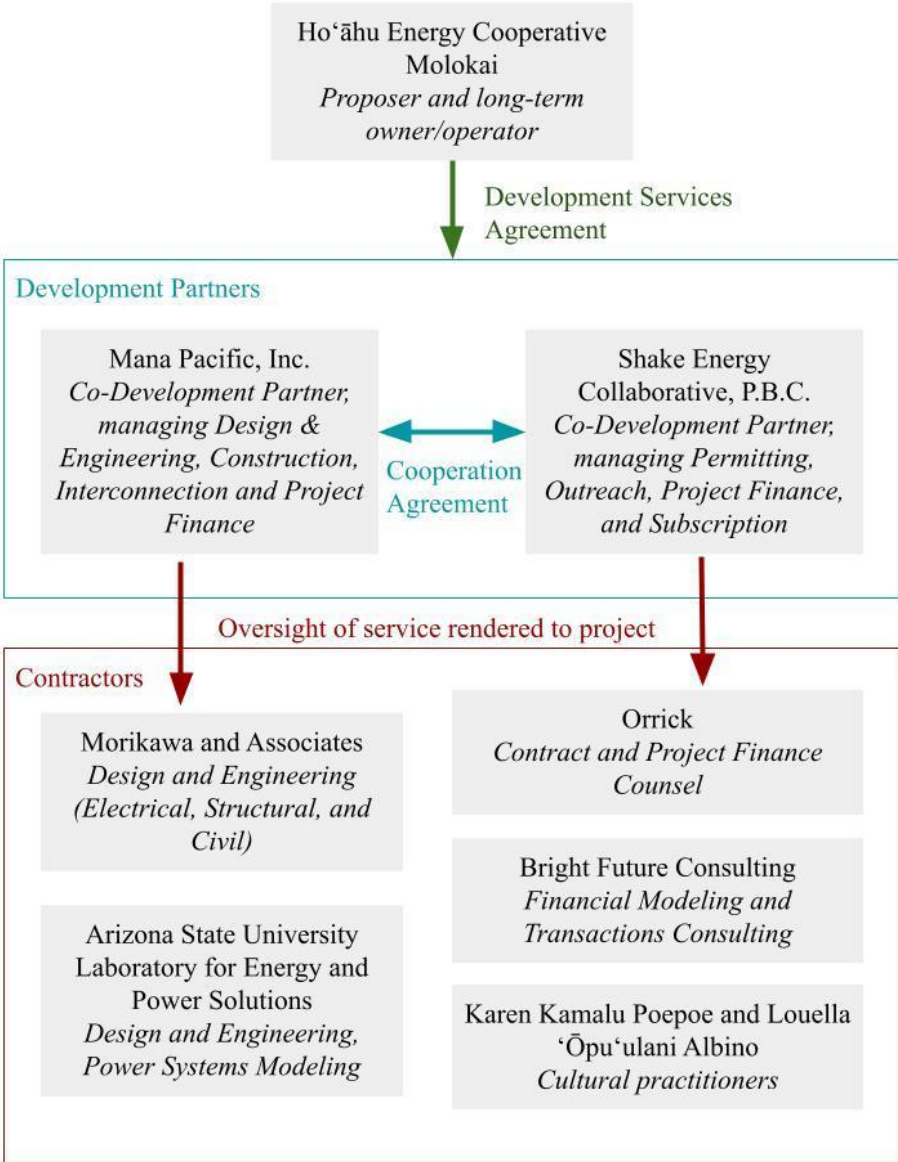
Hoʻāhu Energy Cooperative Molokai
*Proposer and long-term owner/operator*

Development Services Agreement

Development Partners

Mana Pacific, Inc.
*Co-Development Partner, managing Design & Engineering, Construction, Interconnection and Project Finance*

Cooperation Agreement

Shake Energy Collaborative, P.B.C.
*Co-Development Partner, managing Permitting, Outreach, Project Finance, and Subscription*

Oversight of service rendered to project

Contractors

Morikawa and Associates
*Design and Engineering (Electrical, Structural, and Civil)*

Arizona State University Laboratory for Energy and Power Solutions
*Design and Engineering, Power Systems Modeling*

Orrick
*Contract and Project Finance Counsel*

Bright Future Consulting
*Financial Modeling and Transactions Consulting*

Karen Kamalu Poepoe and Louella ʻŌpuʻulani Albino
*Cultural practitioners*